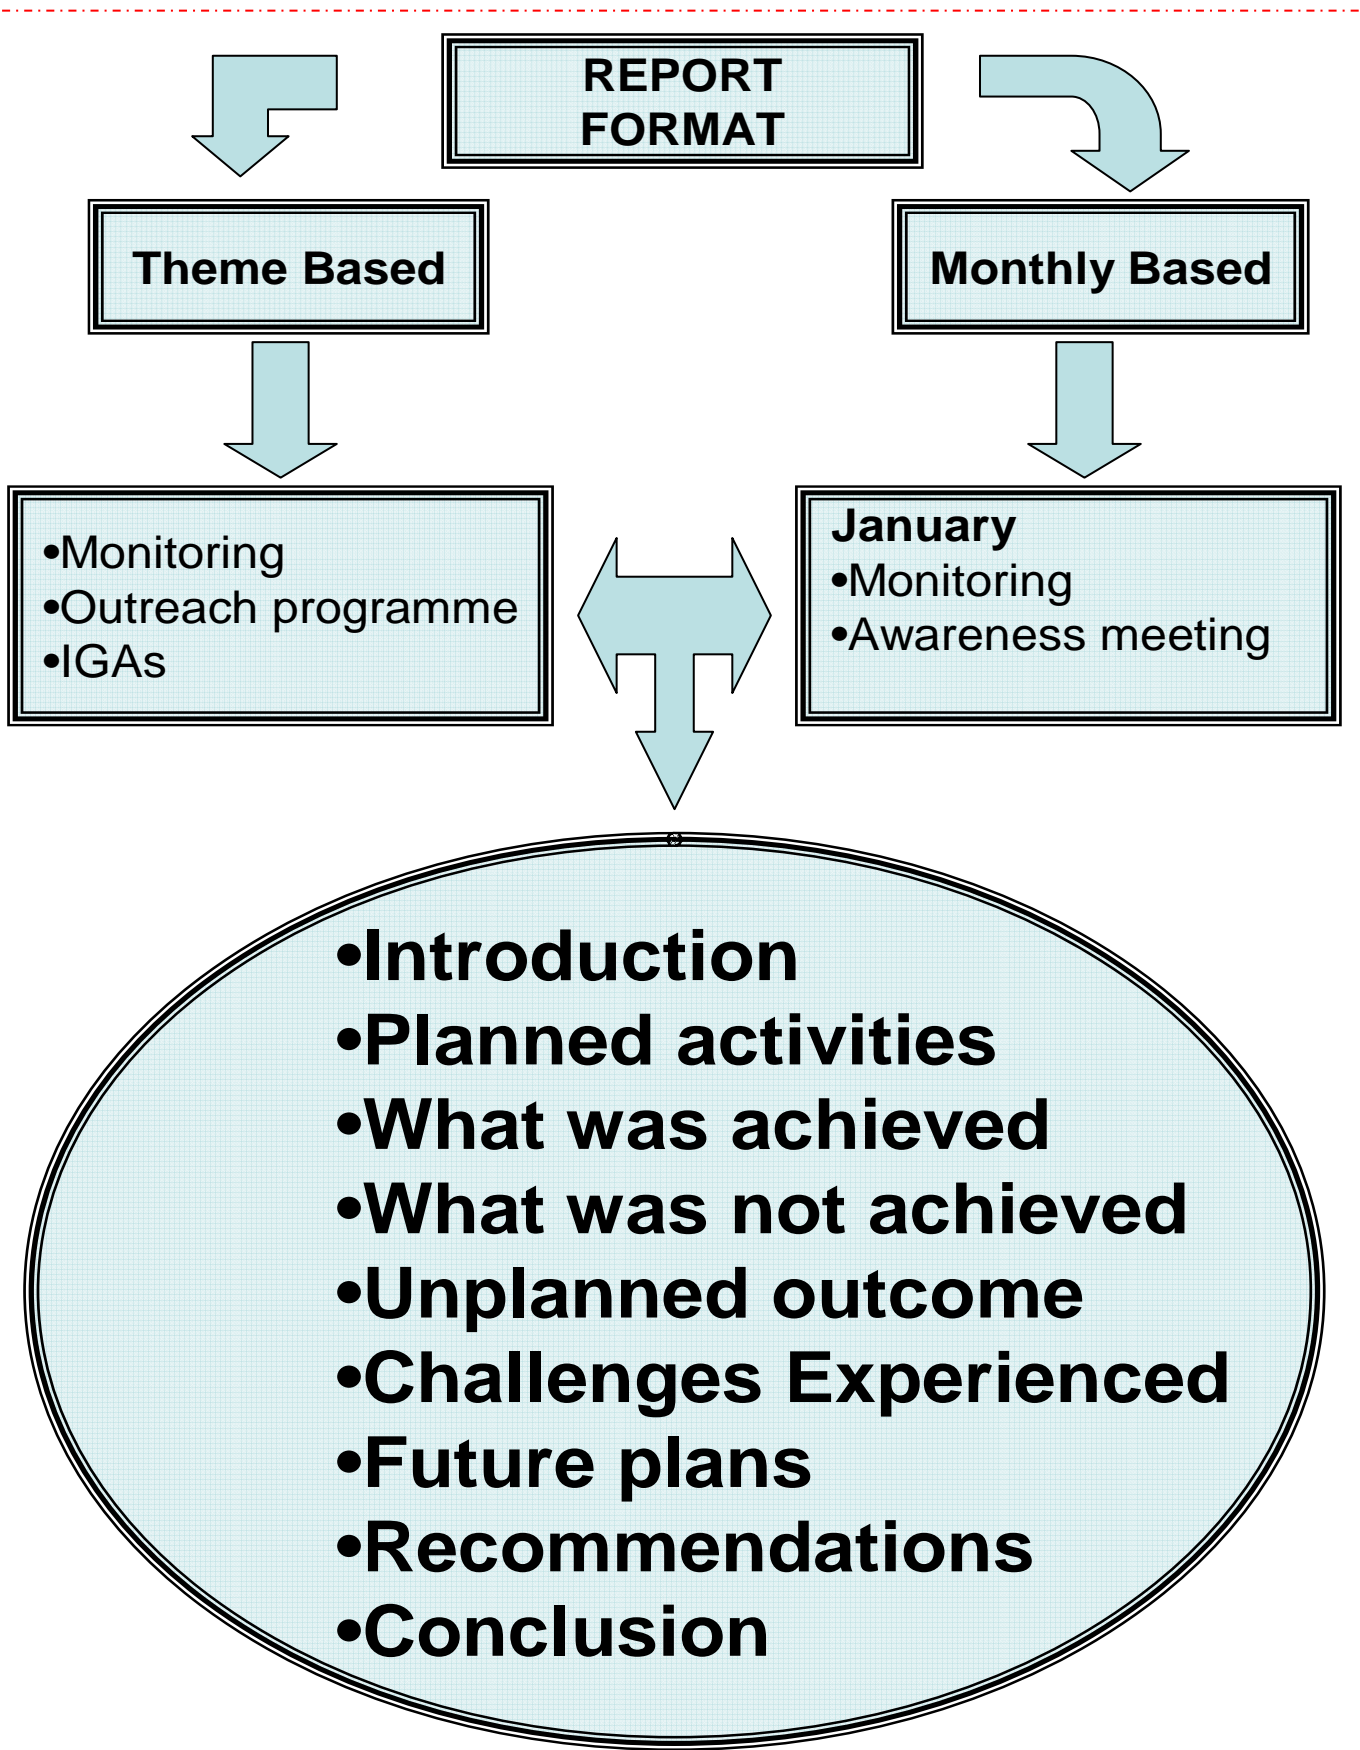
REPORT FORMAT

Theme Based

Monthly Based

•Monitoring
•Outreach programme
•IGAs

January
•Monitoring
•Awareness meeting

•Introduction
•Planned activities
•What was achieved
•What was not achieved
•Unplanned outcome
•Challenges Experienced
•Future plans
•Recommendations
•Conclusion